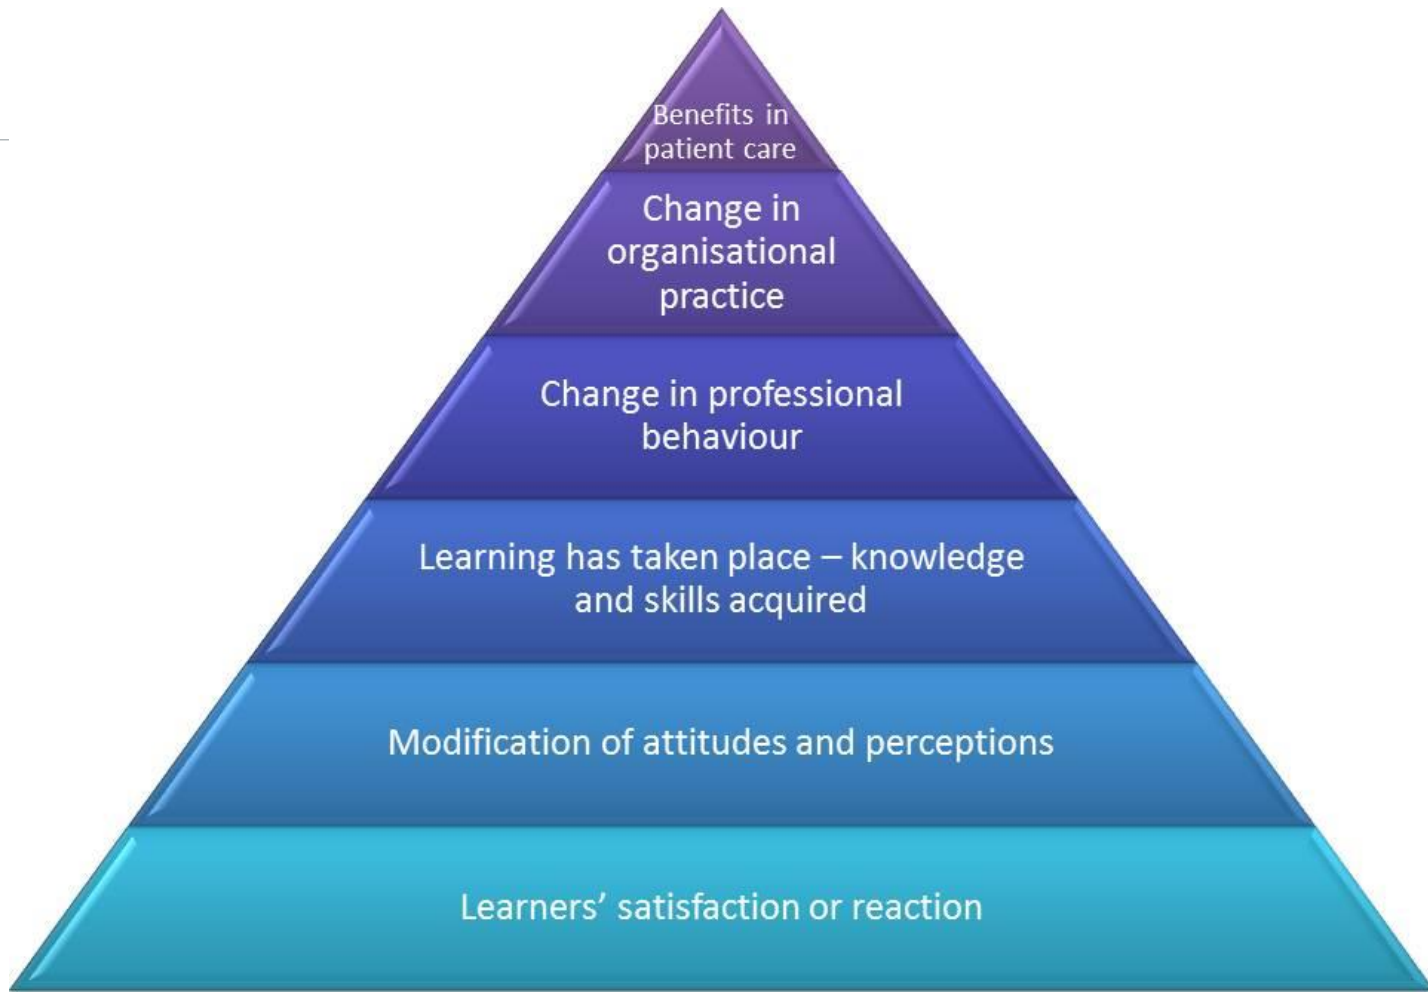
Benefits in patient care

Change in organisational practice

Change in professional behaviour

Learning has taken place – knowledge and skills acquired

Modification of attitudes and perceptions

Learners' satisfaction or reaction